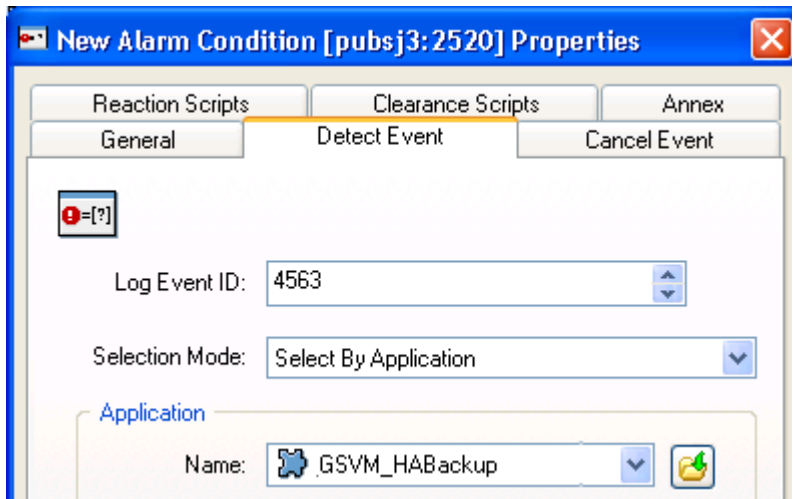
New Alarm Condition [pubsj3:2520] Properties

Reaction Scripts
Clearance Scripts
Annex
General
Detect Event
Cancel Event

=[?]

Log Event ID: 4563

Selection Mode: Select By Application

Application

Name: GSVM_HABackup